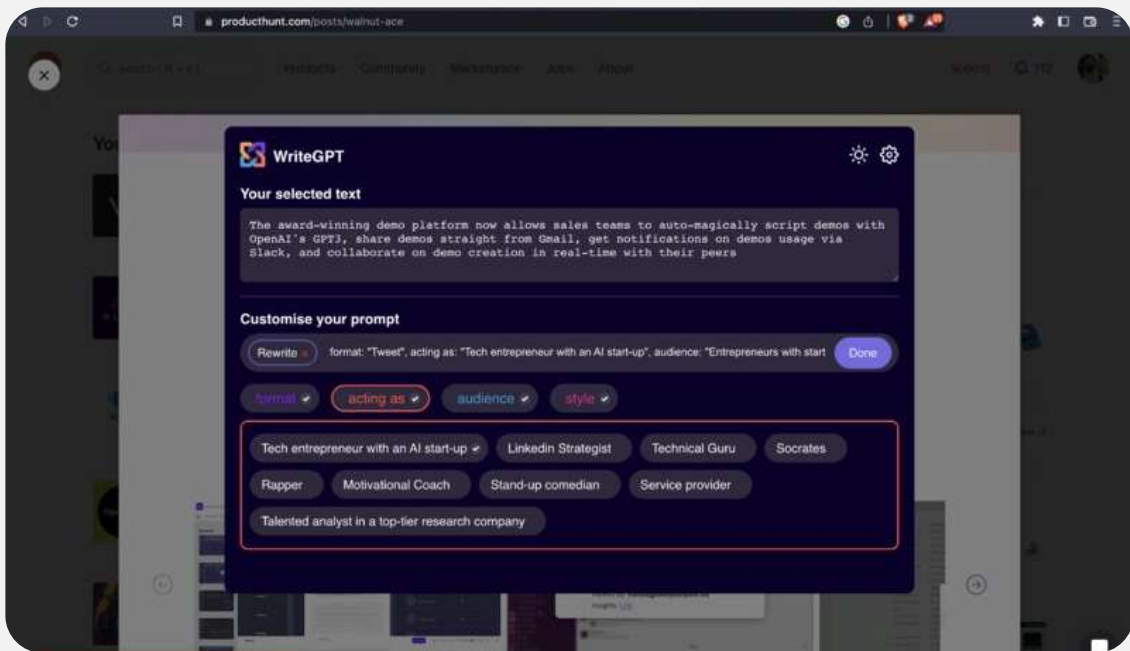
producthunt.com/posts/walnut-ace

WriteGPT

Your selected text

The award-winning demo platform now allows sales teams to auto-magically script demos with OpenAI's GPT3, share demos straight from Gmail, get notifications on demos usage via Slack, and collaborate on demo creation in real-time with their peers

Customise your prompt

Rewrite × format: "Tweet", acting as: "Tech entrepreneur with an AI start-up", audience: "Entrepreneurs with start Done

format ✔ acting as ✔ audience ✔ style ✔

Tech entrepreneur with an AI start-up ✔ Linkedin Strategist Technical Guru Socrates

Rapper Motivational Coach Stand-up comedian Service provider

Talented analyst in a top-tier research company